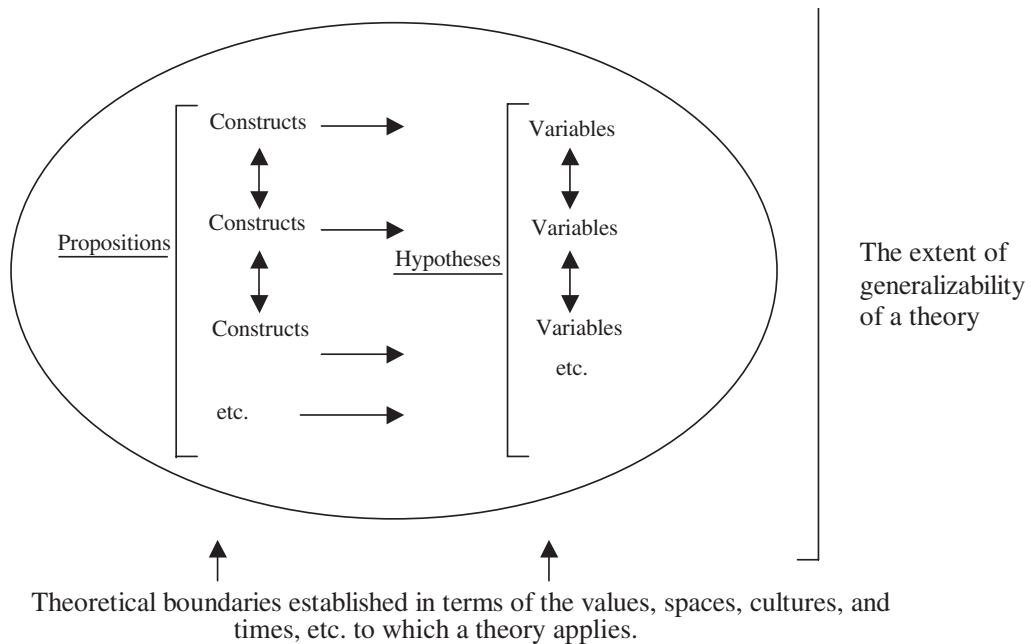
Constructs

Constructs

Constructs

etc.

Propositions

Hypotheses

Variables

Variables

Variables

etc.

The extent of generalizability of a theory

Theoretical boundaries established in terms of the values, spaces, cultures, and times, etc. to which a theory applies.